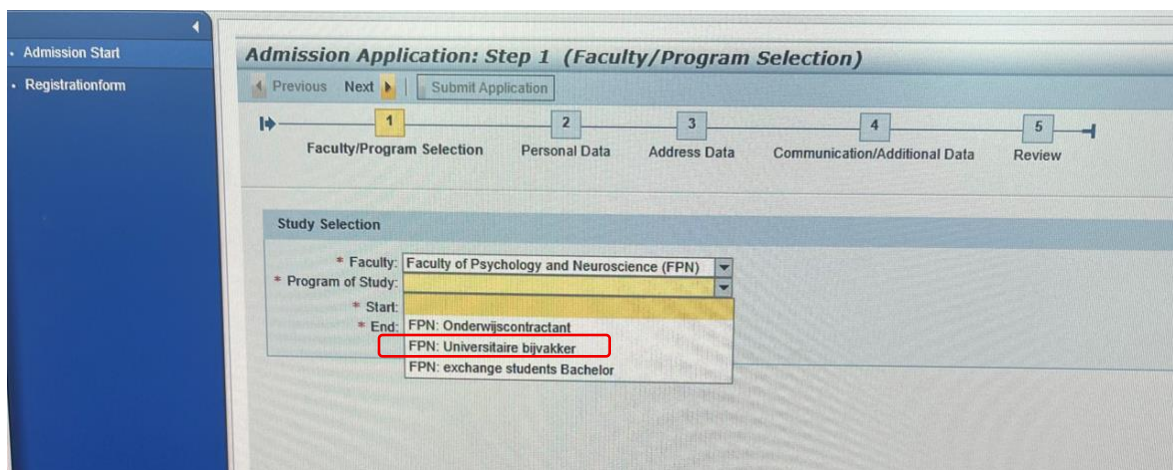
Admission Start
Registrationform

Admission Application: Step 1 (Faculty/Program Selection)

Previous Next Submit Application

1 Faculty/Program Selection
2 Personal Data
3 Address Data
4 Communication/Additional Data
5 Review

Study Selection

* Faculty: Faculty of Psychology and Neuroscience (FPN)
* Program of Study:
* Start:
* End:

FPN: Onderwijscontractant
FPN: Universitaire bijvakker
FPN: exchange students Bachelor